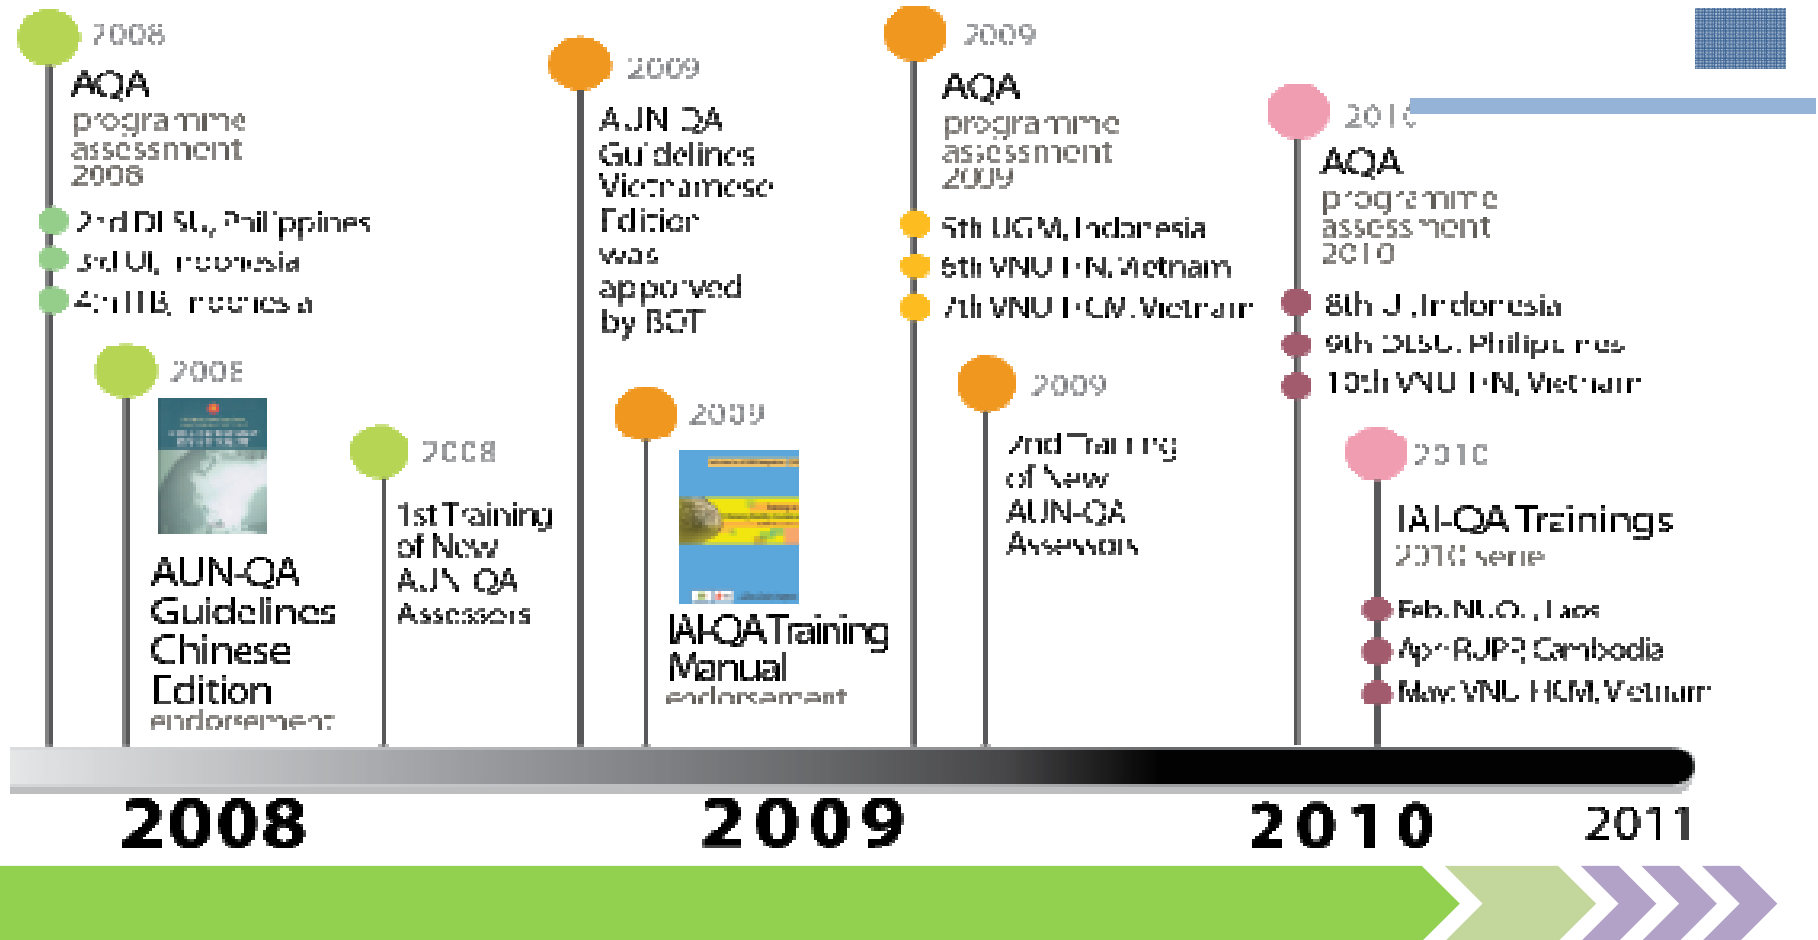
2008
AQA
programme assessment 2008
2nd DLSU, Philippines
3rd UI, Indonesia
4th ITB, Indonesia

2008
AUN-QA Guidelines Chinese Edition
endorsement

2008
1st Training of New AUN-QA Assessors

2009
AUN-QA Guidelines Vietnamese Edition was approved by BOT

2009
IAI-QA Training Manual
endorsement

2009
AQA
programme assessment 2009
5th UGM, Indonesia
6th VNU-HN, Vietnam
7th VNU-HCM, Vietnam

2009
2nd Training of New AUN-QA Assessors

2010
AQA
programme assessment 2010
8th UI, Indonesia
9th DLSU, Philippines
10th VNU-HN, Vietnam

2010
IAI-QA Trainings
2010 series
Feb. NUOL, Laos
Apr RUPP, Cambodia
May VNU-HCM, Vietnam

2008
2009
2010
2011